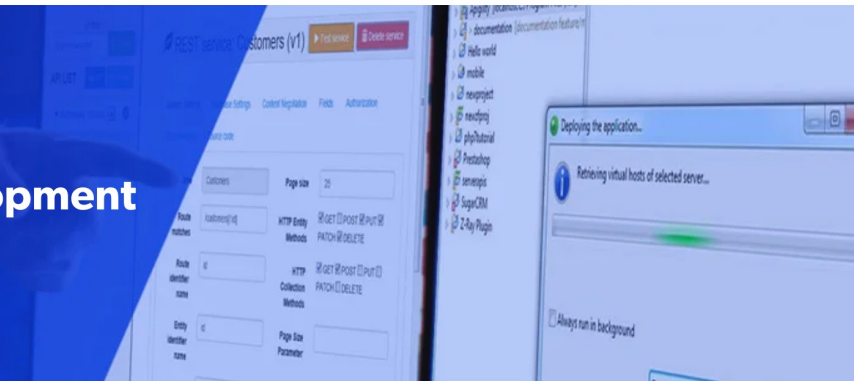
opment

REST service: Customers (v1)

Test service

Delete service

API LIST

Content Negotiation

Fields

Authorization

Customers

Page size

25

Route matches

/customers[/:id]

HTTP Entity Methods

GET POST PUT PATCH DELETE

Route identifier name

id

HTTP Collection Methods

GET POST PUT PATCH DELETE

Entity identifier name

id

Page Size Parameter

documentation

Hello world

mobile

newproject

newfproj

phpTutorial

Prestashop

serverapis

SugarCRM

Z-Ray Plugin

Deploying the application...

Retrieving virtual hosts of selected server...

Always run in background